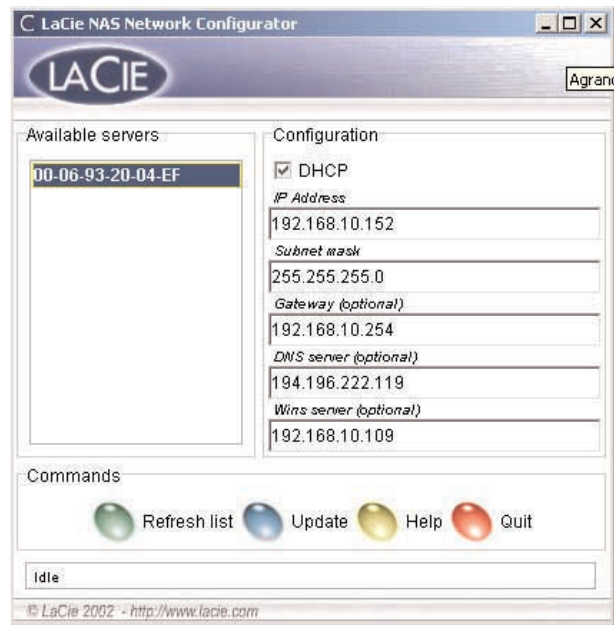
LaCie NAS Network Configurator

LACIE

Agrand

Available servers

00-06-93-20-04-EF

Configuration

DHCP

IP Address

192.168.10.152

Subnet mask

255.255.255.0

Gateway (optional)

192.168.10.254

DNS server (optional)

194.196.222.119

Wins server (optional)

192.168.10.109

Commands

Refresh list Update Help Quit

Idle

© LaCie 2002 - http://www.lacie.com